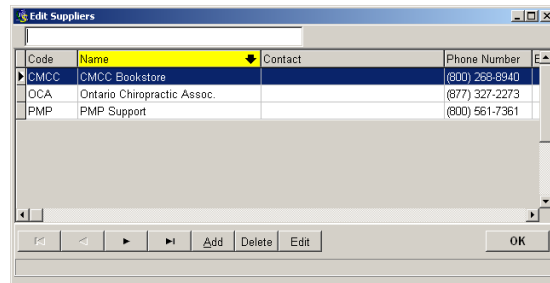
Edit Suppliers

| Code | Name | Contact | Phone Number | E |
|---|---|---|---|---|
| CMCC | CMCC Bookstore | | (800) 268-8940 | |
| OCA | Ontario Chiropractic Assoc. | | (877) 327-2273 | |
| PMP | PMP Support | | (800) 561-7361 | |

Add Delete Edit OK